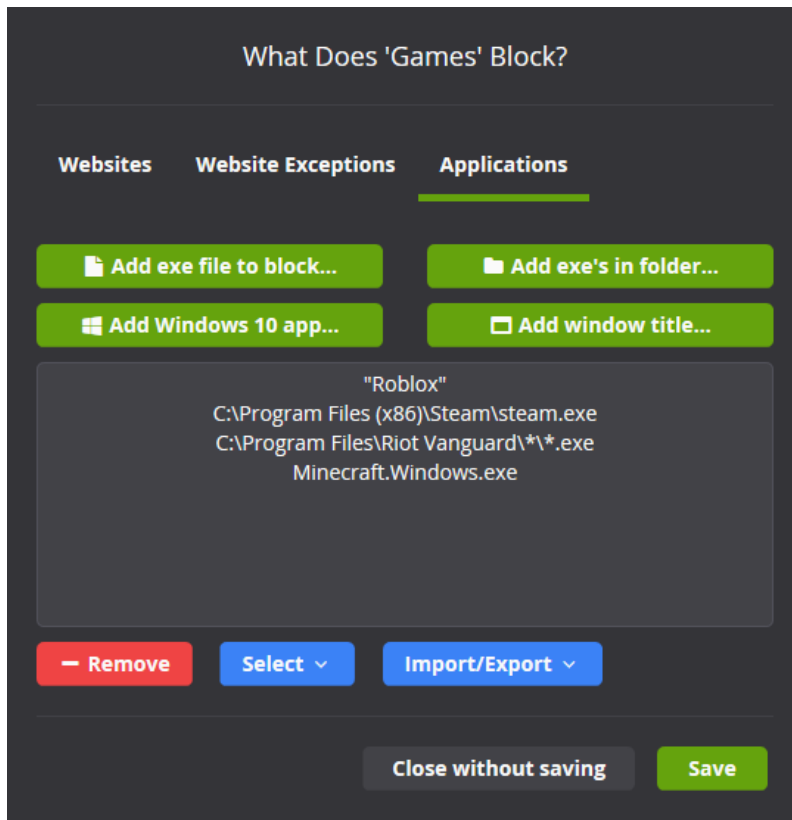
What Does 'Games' Block?

Websites Website Exceptions Applications

Add exe file to block...
Add exe's in folder...
Add Windows 10 app...
Add window title...

"Roblox"
C:\Program Files (x86)\Steam\steam.exe
C:\Program Files\Riot Vanguard\*\*.exe
Minecraft.Windows.exe

Remove
Select
Import/Export

Close without saving
Save